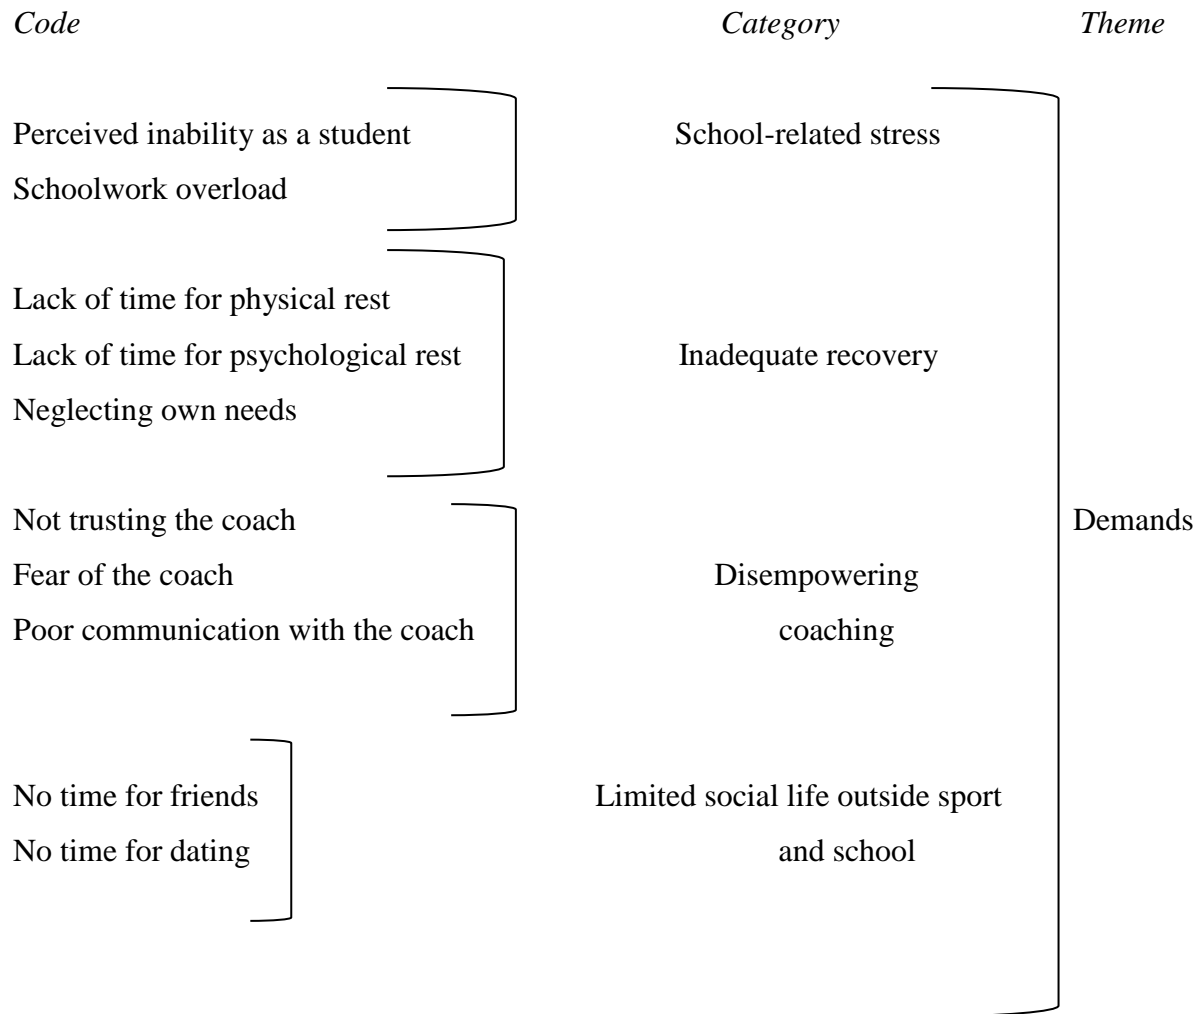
*Code* *Category* *Theme*

Perceived inability as a student
Schoolwork overload

School-related stress

Lack of time for physical rest
Lack of time for psychological rest
Neglecting own needs

Inadequate recovery

Not trusting the coach
Fear of the coach
Poor communication with the coach

Disempowering coaching

No time for friends
No time for dating

Limited social life outside sport and school

Demands